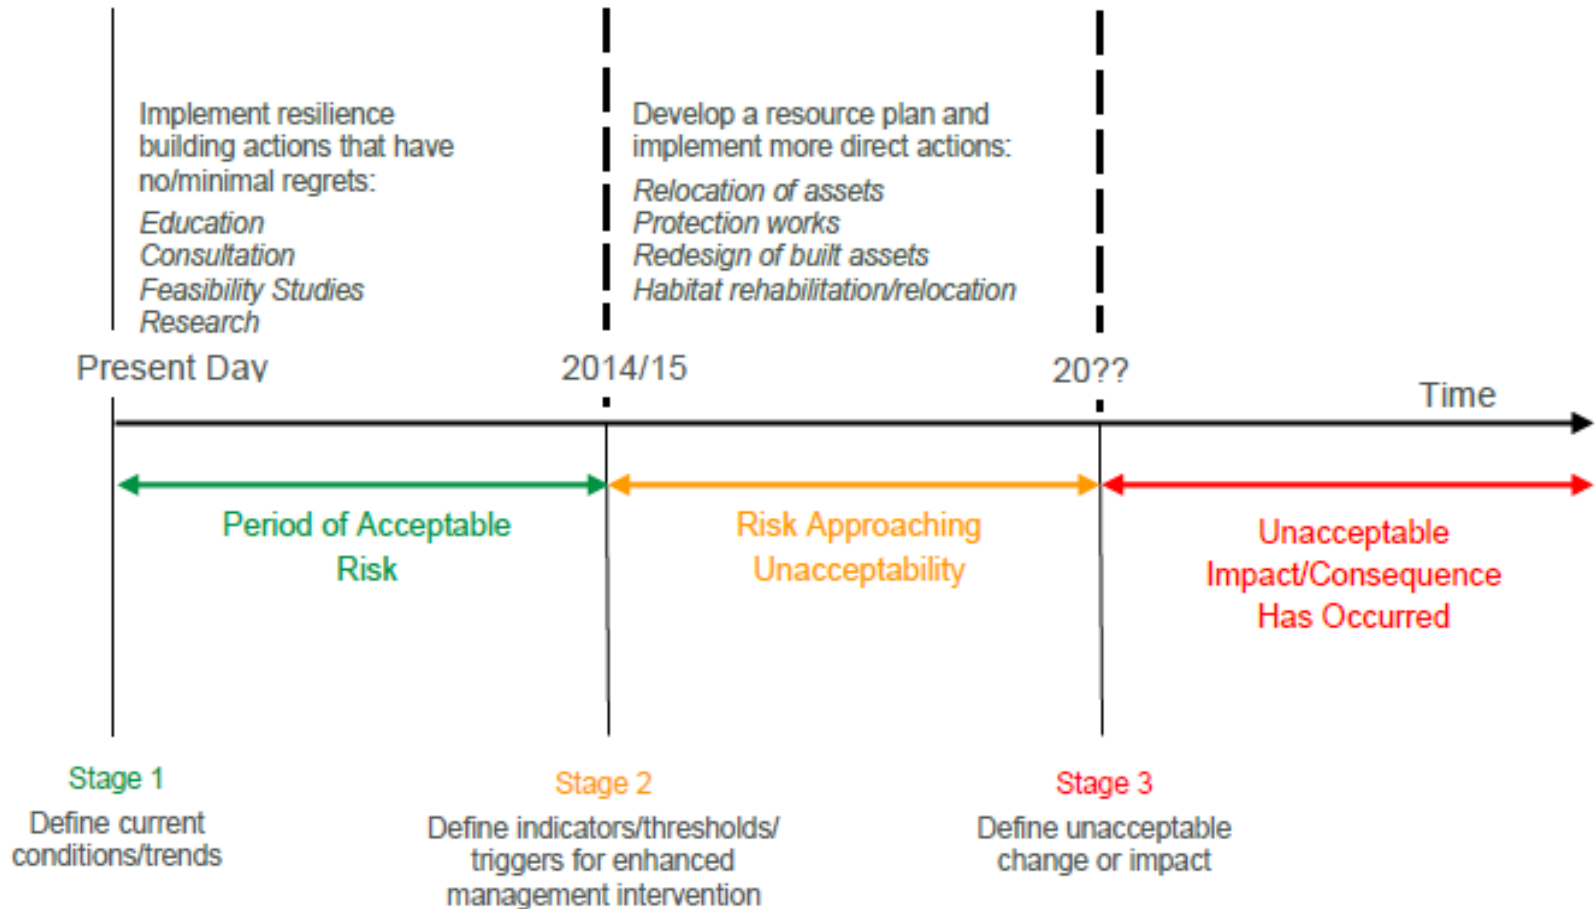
Implement resilience building actions that have no/minimal regrets:

*Education*
*Consultation*
*Feasibility Studies*
*Research*

Develop a resource plan and implement more direct actions:

*Relocation of assets*
*Protection works*
*Redesign of built assets*
*Habitat rehabilitation/relocation*

Present Day

2014/15

20??

Time

Period of Acceptable Risk

Risk Approaching Unacceptability

Unacceptable Impact/Consequence Has Occurred

Stage 1
Define current conditions/trends

Stage 2
Define indicators/thresholds/ triggers for enhanced management intervention

Stage 3
Define unacceptable change or impact